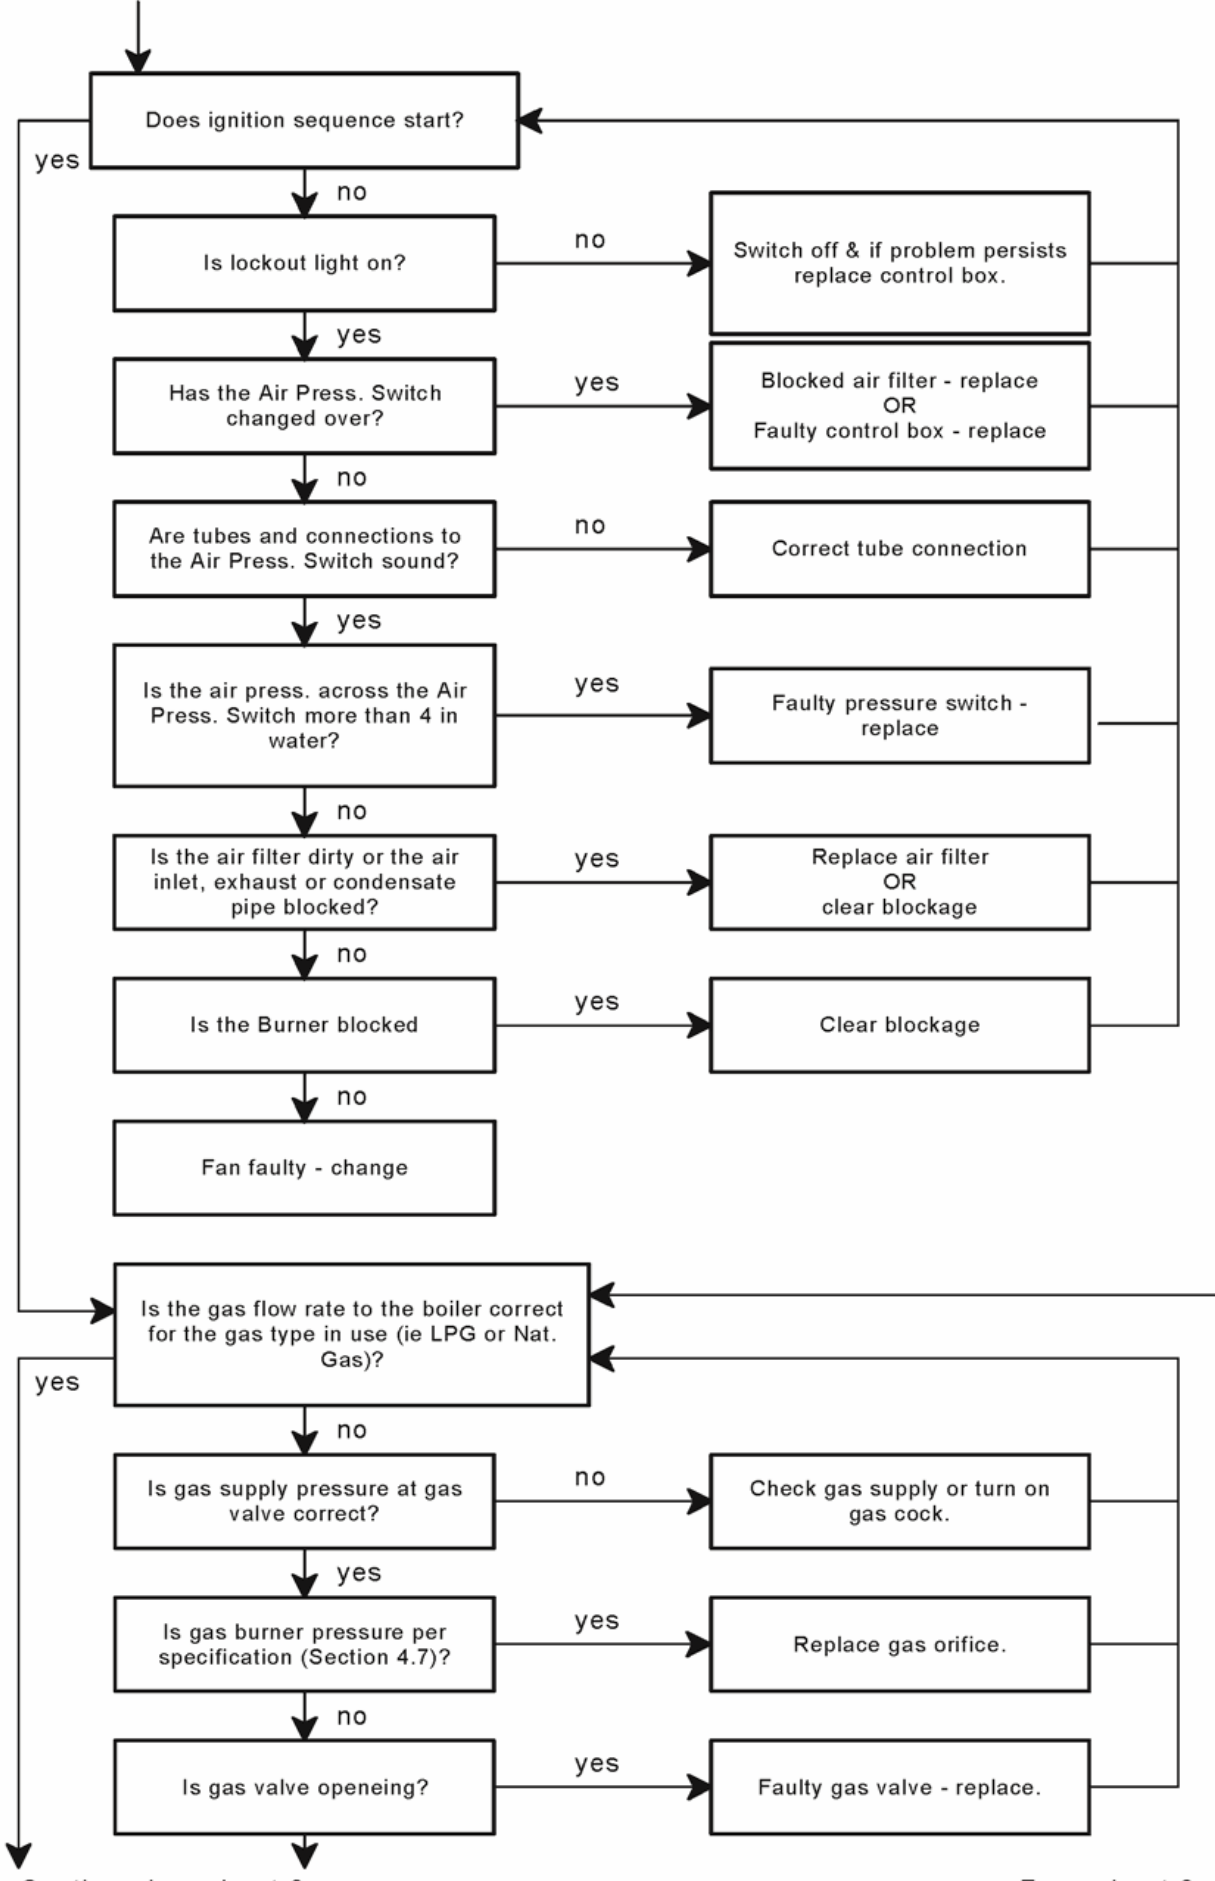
Does ignition sequence start?

yes

no

Is lockout light on?

no

Switch off & if problem persists replace control box.

yes

Has the Air Press. Switch changed over?

yes

Blocked air filter - replace
OR
Faulty control box - replace

no

Are tubes and connections to the Air Press. Switch sound?

no

Correct tube connection

yes

Is the air press. across the Air Press. Switch more than 4 in water?

yes

Faulty pressure switch - replace

no

Is the air filter dirty or the air inlet, exhaust or condensate pipe blocked?

yes

Replace air filter
OR
clear blockage

no

Is the Burner blocked

yes

Clear blockage

no

Fan faulty - change

Is the gas flow rate to the boiler correct for the gas type in use (ie LPG or Nat. Gas)?

yes

no

Is gas supply pressure at gas valve correct?

no

Check gas supply or turn on gas cock.

yes

Is gas burner pressure per specification (Section 4.7)?

yes

Replace gas orifice.

no

Is gas valve openeing?

yes

Faulty gas valve - replace.

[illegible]

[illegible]